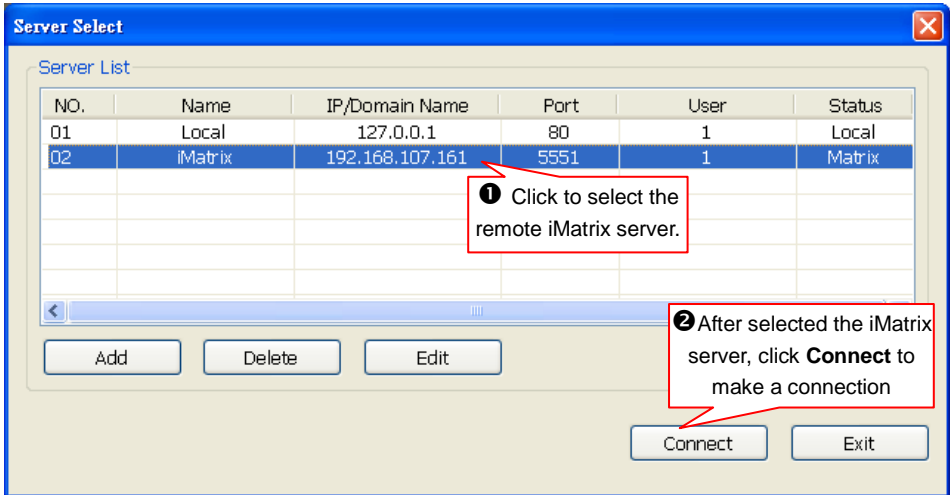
Server Select

Server List

| NO. | Name | IP/Domain Name | Port | User | Status |
|---|---|---|---|---|---|
| 01 | Local | 127.0.0.1 | 80 | 1 | Local |
| 02 | iMatrix | 192.168.107.161 | 5551 | 1 | Matrix |

❶ Click to select the remote iMatrix server.

❷ After selected the iMatrix server, click **Connect** to make a connection

Add Delete Edit

Connect Exit